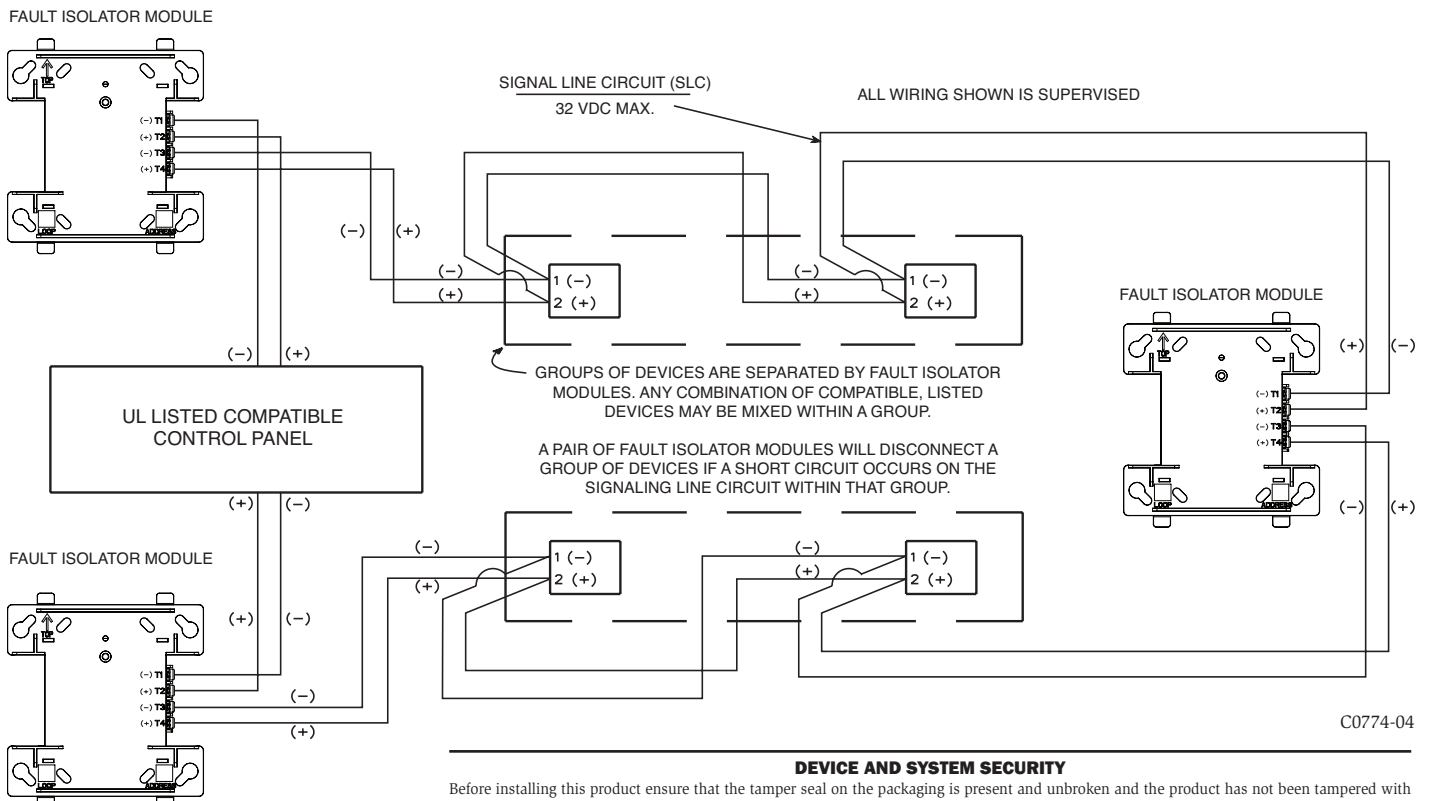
FAULT ISOLATOR MODULE

TOP

(−) T1
(+) T2
(−) T3
(+) T4

LOOP
ADDRESS

SIGNAL LINE CIRCUIT (SLC)
32 VDC MAX.

ALL WIRING SHOWN IS SUPERVISED

(−) (+)

(−)
(+)
1 (−)
2 (+)

(−)
(+)
1 (−)
2 (+)

FAULT ISOLATOR MODULE

(+) (−)

(−) (+)

GROUPS OF DEVICES ARE SEPARATED BY FAULT ISOLATOR MODULES. ANY COMBINATION OF COMPATIBLE, LISTED DEVICES MAY BE MIXED WITHIN A GROUP.

UL LISTED COMPATIBLE CONTROL PANEL

A PAIR OF FAULT ISOLATOR MODULES WILL DISCONNECT A GROUP OF DEVICES IF A SHORT CIRCUIT OCCURS ON THE SIGNALING LINE CIRCUIT WITHIN THAT GROUP.

(+) (−)

FAULT ISOLATOR MODULE

(−)
(+)
1 (−)
2 (+)

(−)
(+)
1 (−)
2 (+)

(+) (−)

(−)
(+)

C0774-04

DEVICE AND SYSTEM SECURITY
Before installing this product ensure that the tamper seal on the packaging is present and unbroken and the product has not been tampered with